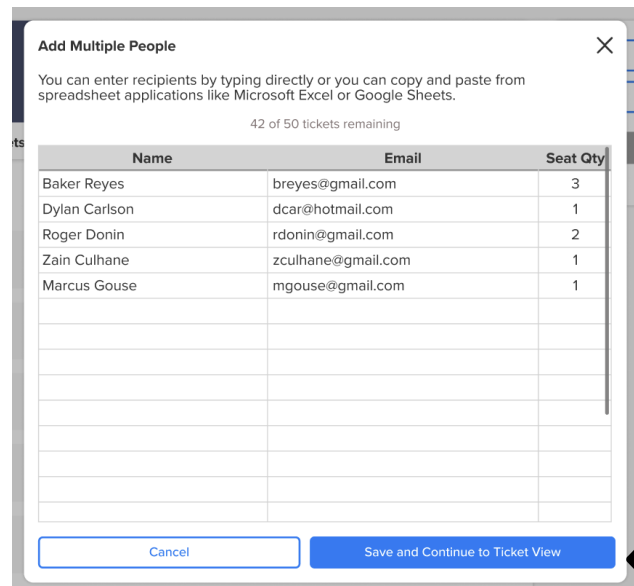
Add Multiple People

You can enter recipients by typing directly or you can copy and paste from spreadsheet applications like Microsoft Excel or Google Sheets.

42 of 50 tickets remaining

| Name | Email | Seat Qty |
|---|---|---|
| Baker Reyes | breyes@gmail.com | 3 |
| Dylan Carlson | dcar@hotmail.com | 1 |
| Roger Donin | rdonin@gmail.com | 2 |
| Zain Culhane | zculhane@gmail.com | 1 |
| Marcus Gouse | mgouse@gmail.com | 1 |
| | | |
| | | |
| | | |
| | | |
| | | |
| | | |
| | | |
| | | |
| | | |

Cancel

Save and Continue to Ticket View

ts